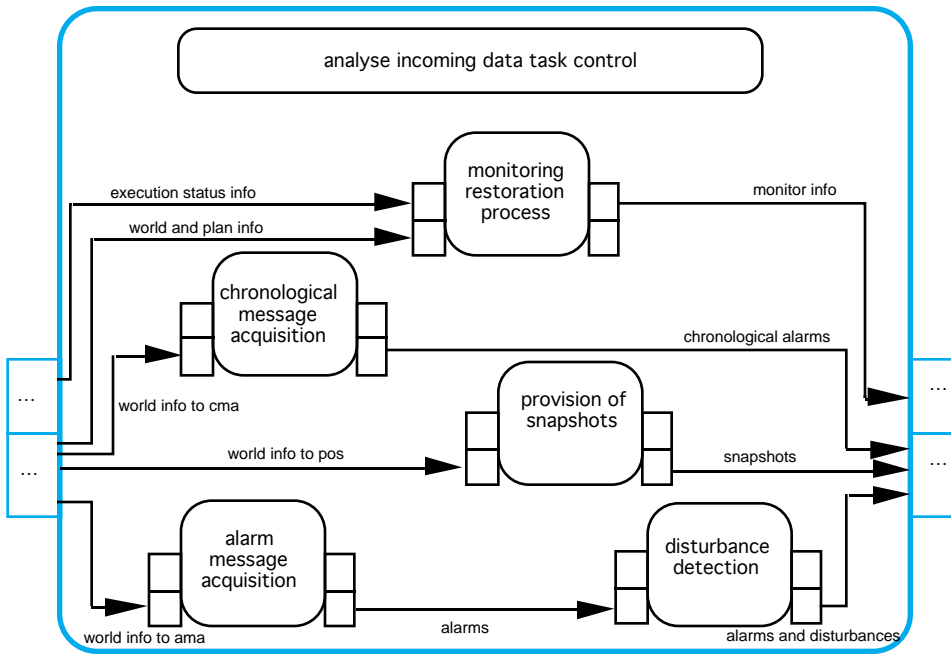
analyse incoming data task control

execution status info

world and plan info

monitoring restoration process

monitor info

chronological message acquisition

chronological alarms

...

...

...

...

world info to cma

provision of snapshots

world info to pos

snapshots

alarm message acquisition

disturbance detection

world info to ama

alarms

alarms and disturbances